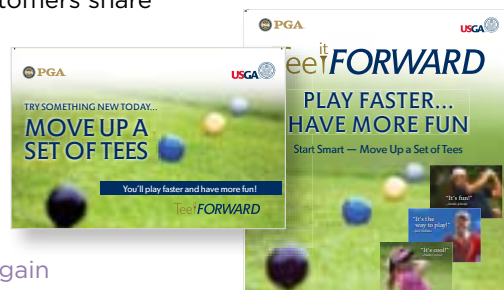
tomers share

PGA
USGA
TRY SOMETHING NEW TODAY...
MOVE UP A SET OF TEES
You'll play faster and have more fun!
Tee it FORWARD

PGA
USGA
Tee it FORWARD
PLAY FASTER... HAVE MORE FUN
Start Smart — Move Up a Set of Tees
"It's fun!"
"It's the way to play!"
"It's cool!"

gain